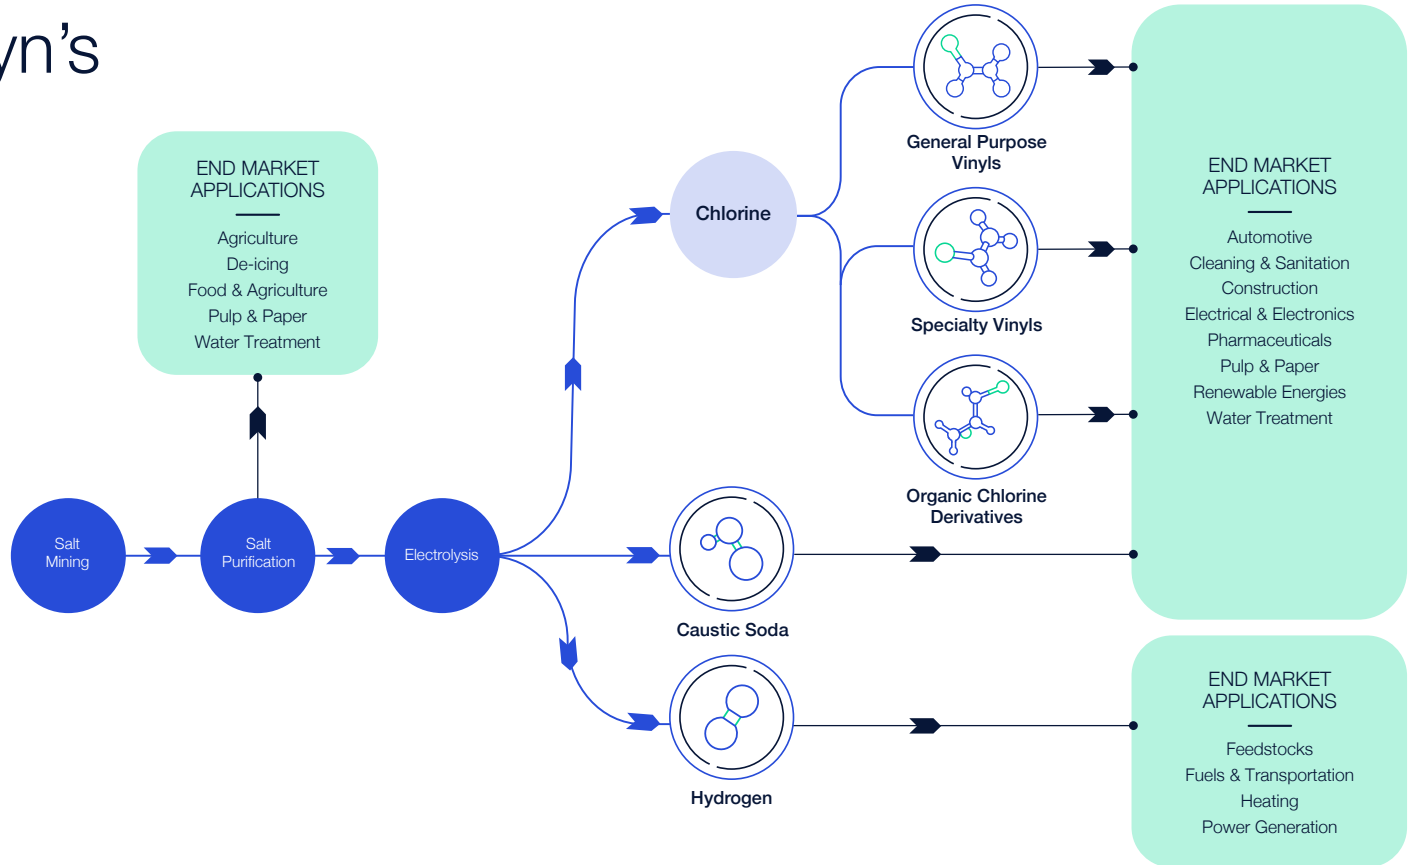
yn's

END MARKET APPLICATIONS
Agriculture
De-icing
Food & Agriculture
Pulp & Paper
Water Treatment

Chlorine

General Purpose Vinyls

Specialty Vinyls

Organic Chlorine Derivatives

END MARKET APPLICATIONS
Automotive
Cleaning & Sanitation
Construction
Electrical & Electronics
Pharmaceuticals
Pulp & Paper
Renewable Energies
Water Treatment

Salt Mining

Salt Purification

Electrolysis

Caustic Soda

Hydrogen

END MARKET APPLICATIONS
Feedstocks
Fuels & Transportation
Heating
Power Generation